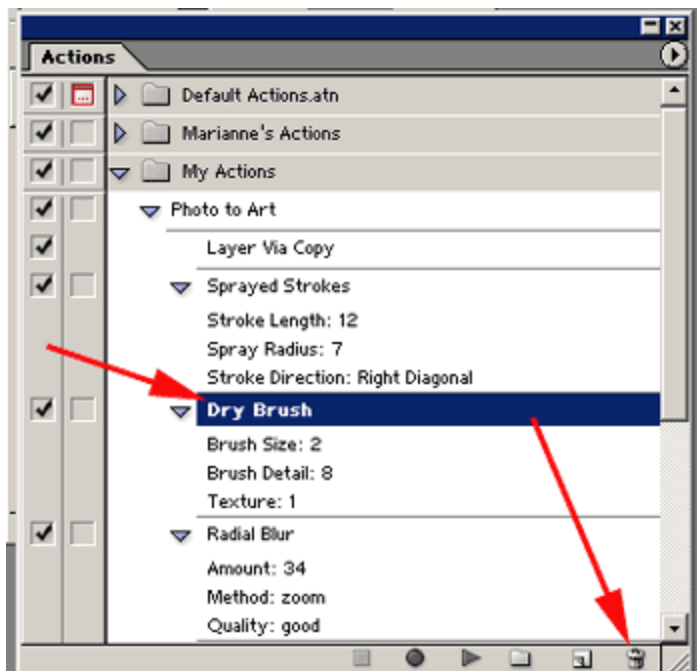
Actions

Default Actions.atn

Marianne's Actions

My Actions

Photo to Art

Layer Via Copy

Sprayed Strokes

Stroke Length: 12

Spray Radius: 7

Stroke Direction: Right Diagonal

Dry Brush

Brush Size: 2

Brush Detail: 8

Texture: 1

Radial Blur

Amount: 34

Method: zoom

Quality: good